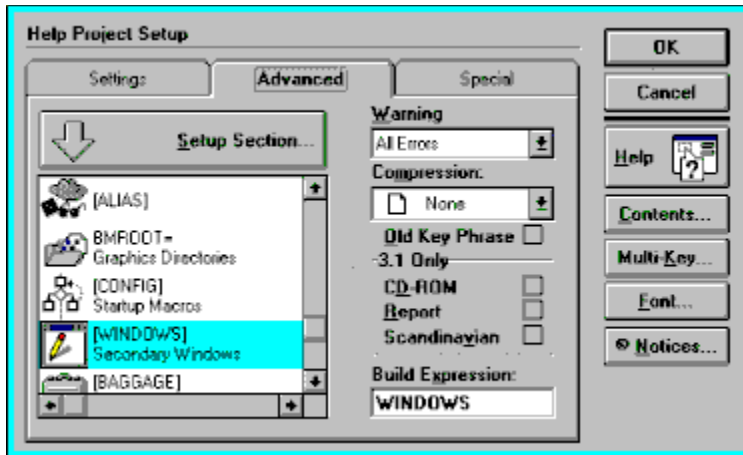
Help Project Setup

Settings

Advanced

Special

Setup Section...

[ALIAS]

BMROOT=
Graphics Directories

[CONFIG]
Startup Macros

[WINDOWS]
Secondary Windows

[BAGGAGE]

Warning

All Errors

Compression:

None

Old Key Phrase

3.1 Only

CD-ROM

Report

Scandinavian

Build Expression:

WINDOWS

OK

Cancel

Help

Contents...

Multi-Key...

Font...

Notices...